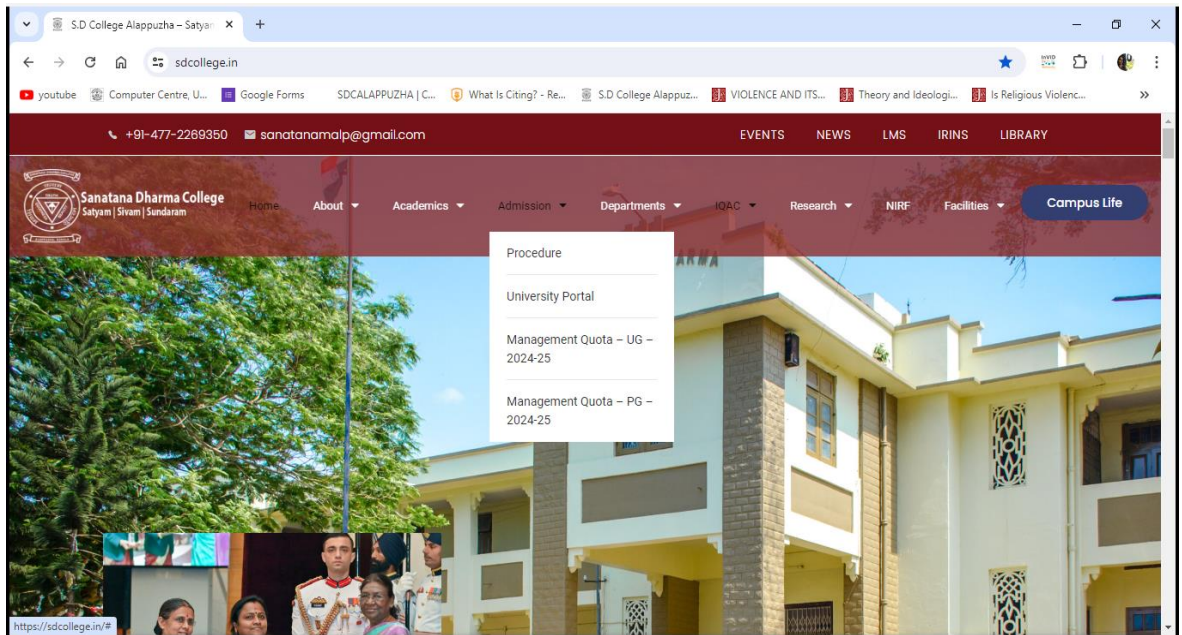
S.D College Alappuzha – Satyam

sdcollege.in

youtube   Computer Centre, U...   Google Forms   SDCALAPPUZHA | C...   What Is Citing? - Re...   S.D College Alappuz...   VIOLENCE AND ITS...   Theory and Ideologi...   Is Religious Violenc...   »

+91-477-2269350   sanatanamalp@gmail.com   EVENTS   NEWS   LMS   IRINS   LIBRARY

Sanatana Dharma College
Satyam | Sivam | Sundaram

Home   About   Academics   Admission   Departments   IQAC   Research   NIRF   Facilities   Campus Life

Procedure

University Portal

Management Quota – UG – 2024-25

Management Quota – PG – 2024-25

DHARMA

https://sdcollege.in/#